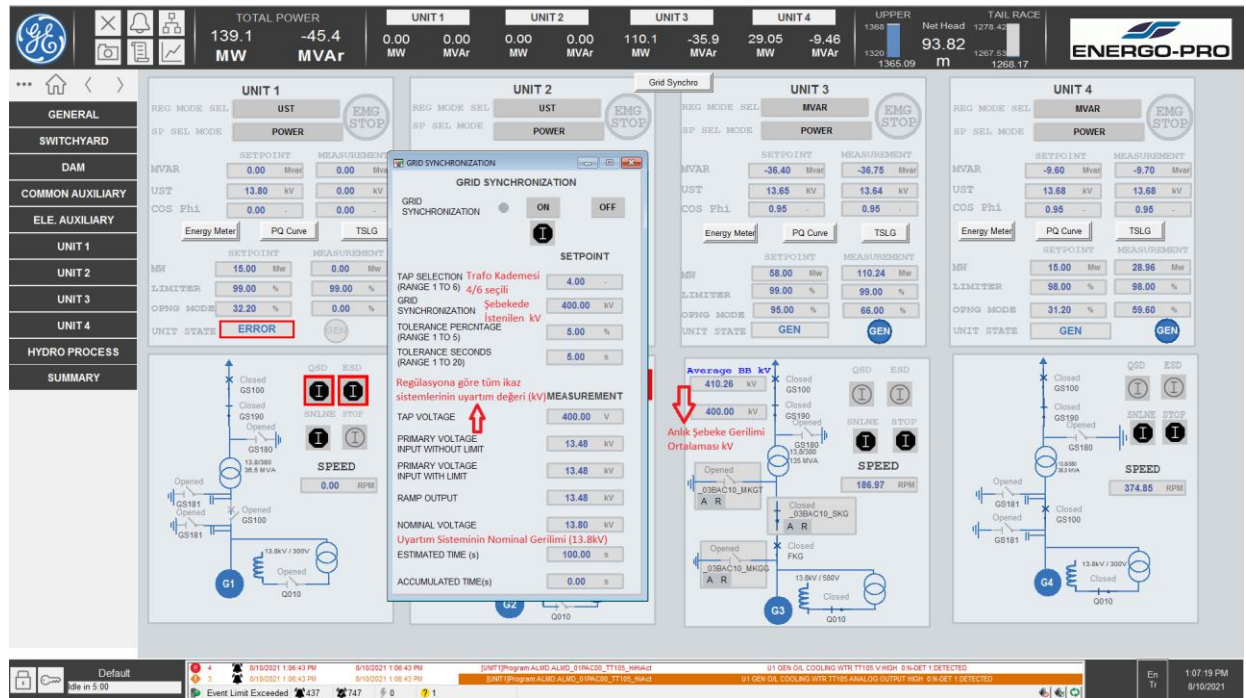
TOTAL POWER
139.1 MW
-45.4 MVAr

UNIT 1
0.00 MW
0.00 MVAr

UNIT 2
0.00 MW
0.00 MVAr

UNIT 3
110.1 MW
-35.9 MVAr

UNIT 4
29.05 MW
-9.46 MVAr

UPPER
1368
1320
1365.09

Net Head
93.82 m

TAIL RACE
1278.42
1267.53
1268.17

ENERGO-PRO

GENERAL
SWITCHYARD
DAM
COMMON AUXILIARY
ELE. AUXILIARY
UNIT 1
UNIT 2
UNIT 3
UNIT 4
HYDRO PROCESS
SUMMARY

Grid Synchro

UNIT 1
REG MODE SEL UST
SP SEL MODE POWER
EMG STOP
SETPOINT MEASUREMENT
MVAR 0.00 Mvar 0.00 Mva
UST 13.80 kV 0.00 kV
COS Phi 0.00 - 0.00 -
Energy Meter PQ Curve TSLG
SETPOINT MEASUREMENT
MW 15.00 Mw 0.00 Mw
LIMITER 99.00 % 99.00 %
OPNG MODE 32.20 % 0.00 %
UNIT STATE ERROR GEN

UNIT 2
REG MODE SEL UST
SP SEL MODE POWER
EMG STOP

UNIT 3
REG MODE SEL MVAR
SP SEL MODE POWER
EMG STOP
SETPOINT MEASUREMENT
MVAR -36.40 Mvar -36.75 Mvar
UST 13.65 kV 13.64 kV
COS Phi 0.95 - 0.95 -
Energy Meter PQ Curve TSLG
SETPOINT MEASUREMENT
MW 58.00 Mw 110.24 Mw
LIMITER 99.00 % 99.00 %
OPNG MODE 95.00 % 66.00 %
UNIT STATE GEN GEN

UNIT 4
REG MODE SEL MVAR
SP SEL MODE POWER
EMG STOP
SETPOINT MEASUREMENT
MVAR -9.60 Mvar -9.70 Mvar
UST 13.68 kV 13.68 kV
COS Phi 0.95 - 0.95 -
Energy Meter PQ Curve TSLG
SETPOINT MEASUREMENT
MW 15.00 Mw 28.96 Mw
LIMITER 98.00 % 98.00 %
OPNG MODE 31.20 % 59.60 %
UNIT STATE GEN GEN

GRID SYNCHRONIZATION
GRID SYNCHRONIZATION
GRID SYNCHRONIZATION ON OFF
SETPOINT
TAP SELECTION (RANGE 1 TO 6) 4.00 -
Trafo Kademesi 4/6 seçili
GRID SYNCHRONIZATION 400.00 kV
Şebekede İstenilen kV
TOLERANCE PERCNTAGE (RANGE 1 TO 5) 5.00 %
TOLERANCE SECONDS (RANGE 1 TO 20) 5.00 s
Regülasyona göre tüm ikaz sistemlerinin uyartım değeri (kV)
MEASUREMENT
TAP VOLTAGE 400.00 V
PRIMARY VOLTAGE INPUT WITHOUT LIMIT 13.48 kV
PRIMARY VOLTAGE INPUT WITH LIMIT 13.48 kV
RAMP OUTPUT 13.48 kV
NOMINAL VOLTAGE 13.80 kV
Uyartım Sisteminin Nominal Gerilimi (13.8kV)
ESTIMATED TIME (s) 100.00 s
ACCUMULATED TIME(s) 0.00 s

Closed GS100 QSD ESD
Closed GS190
SNLNE STOP
Opened GS180
13.8/380 38.5 MVA
SPEED 0.00 RPM
Opened GS181
Opened GS100
GS181
13.8kV / 300V
Opened Q010
G1

G2
Q010

Average BB kV
410.26 kV
400.00 kV
Closed GS100
Closed GS190
Opened GS180
13.8/380 135 MVA
Anlık Şebeke Gerilimi Ortalaması kV
QSD ESD
SNLNE STOP
SPEED 186.97 RPM
Opened _03BAC10_MKGT A R
Closed _03BAC10_SKG A R
Opened _03BAC10_MKGG A R
Closed FKG
13.8kV / 580V
Closed Q010
G3

Closed GS100 QSD ESD
Closed GS190
SNLNE STOP
Opened GS180
SPEED 374.85 RPM
Opened GS181
Opened
Closed GS100
GS181
13.8kV / 300V
Closed Q010
G4

Default
Idle in 5:00
4 8/10/2021 1:06:43 PM 8/10/2021 1:06:43 PM [UNIT1]Program:ALMD.ALMD_01PAC00_TT105_HiHiAct U1 GEN O/L COOLING WTR TT105 V.HIGH 0.N-DET 1 DETECTED
3 8/10/2021 1:06:43 PM 8/10/2021 1:06:43 PM [UNIT1]Program:ALMD.ALMD_01PAC00_TT105_HiAct U1 GEN O/L COOLING WTR TT105 ANALOG OUTPUT HIGH 0.N-DET 1 DETECTED
Event Limit Exceeded 437 747 0 1
En Tr
1:07:19 PM 8/10/2021